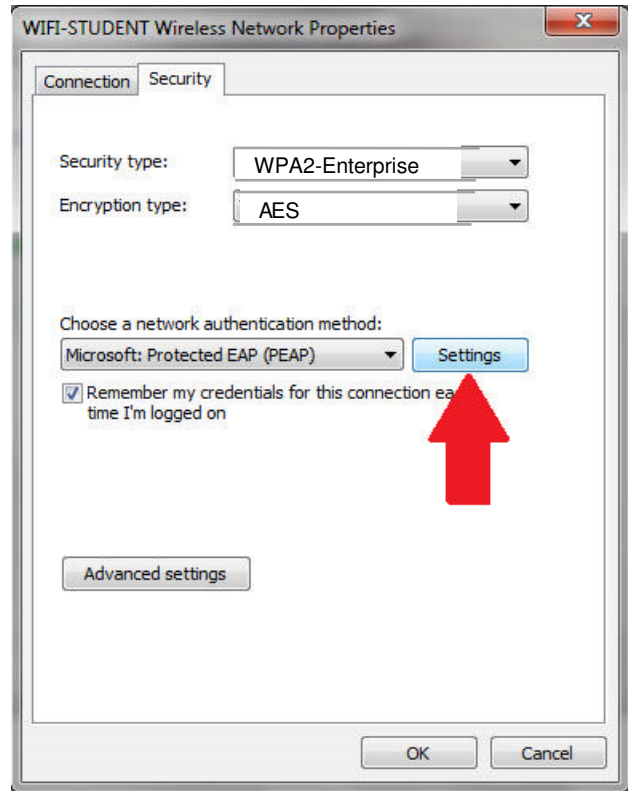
WIFI-STUDENT Wireless Network Properties

Connection Security

Security type: WPA2-Enterprise

Encryption type: AES

Choose a network authentication method:

Microsoft: Protected EAP (PEAP) Settings

Remember my credentials for this connection ea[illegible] time I'm logged on

Advanced settings

OK Cancel